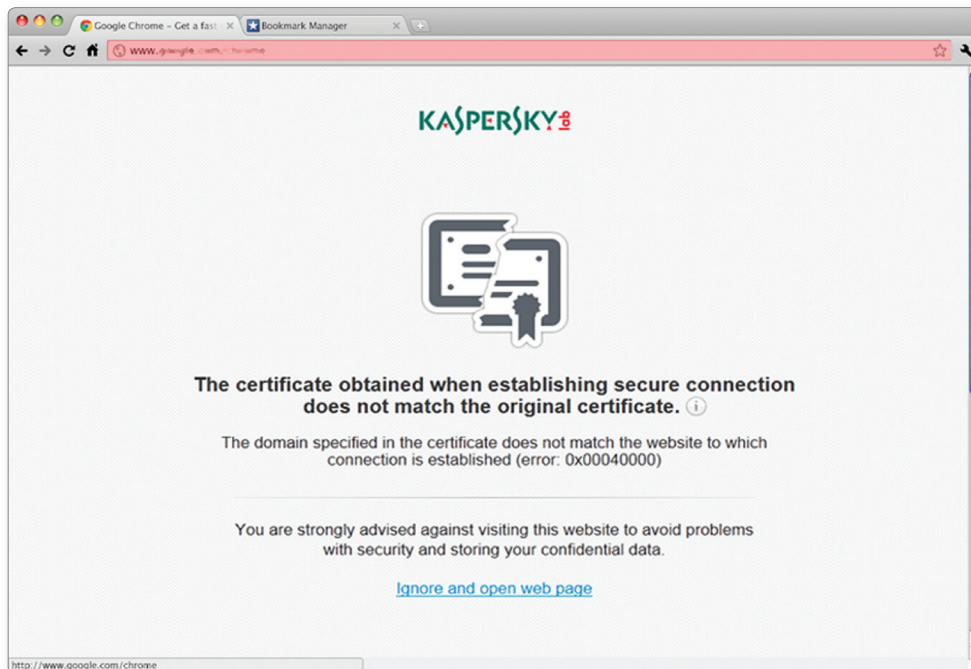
Google Chrome – Get a fast
Bookmark Manager
www.google.com/chrome

KASPERSKY lab

The certificate obtained when establishing secure connection does not match the original certificate.

The domain specified in the certificate does not match the website to which connection is established (error: 0x00040000)

You are strongly advised against visiting this website to avoid problems with security and storing your confidential data.

Ignore and open web page

http://www.google.com/chrome